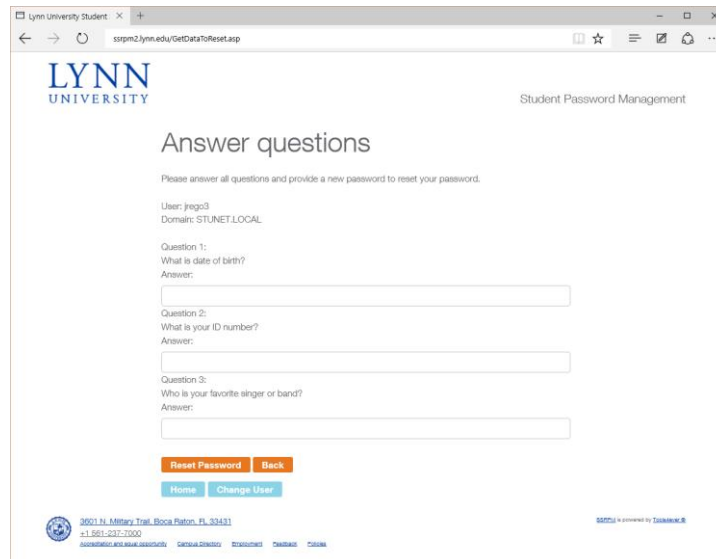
Lynn University Student ×

ssrpm2.lynn.edu/GetDataToReset.asp

LYNN
UNIVERSITY

Student Password Management

Answer questions

Please answer all questions and provide a new password to reset your password.

User: jrego3
Domain: STUNET.LOCAL

Question 1:
What is date of birth?
Answer:

Question 2:
What is your ID number?
Answer:

Question 3:
Who is your favorite singer or band?
Answer:

Reset Password Back

Home Change User

3601 N. Military Trail, Boca Raton, FL 33431
+1 561-237-7000
Accreditation and equal opportunity Campus Directory Employment Feedback Policies

SSRPM is powered by Tools4ever ®